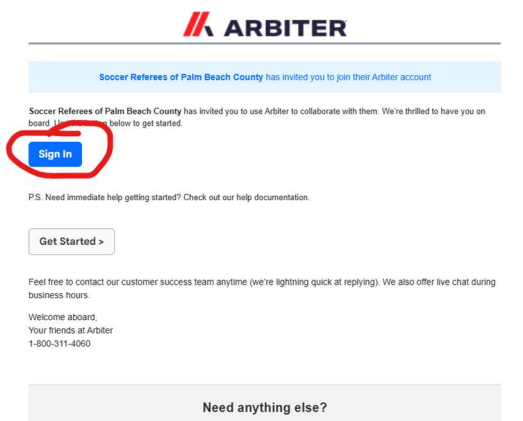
ARBITER

Soccer Referees of Palm Beach County has invited you to join their Arbiter account

Soccer Referees of Palm Beach County has invited you to use Arbiter to collaborate with them. We're thrilled to have you on board. U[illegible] below to get started.

Sign In

P.S. Need immediate help getting started? Check out our help documentation.

Get Started >

Feel free to contact our customer success team anytime (we're lightning quick at replying). We also offer live chat during business hours.

Welcome aboard,
Your friends at Arbiter
1-800-311-4060

Need anything else?